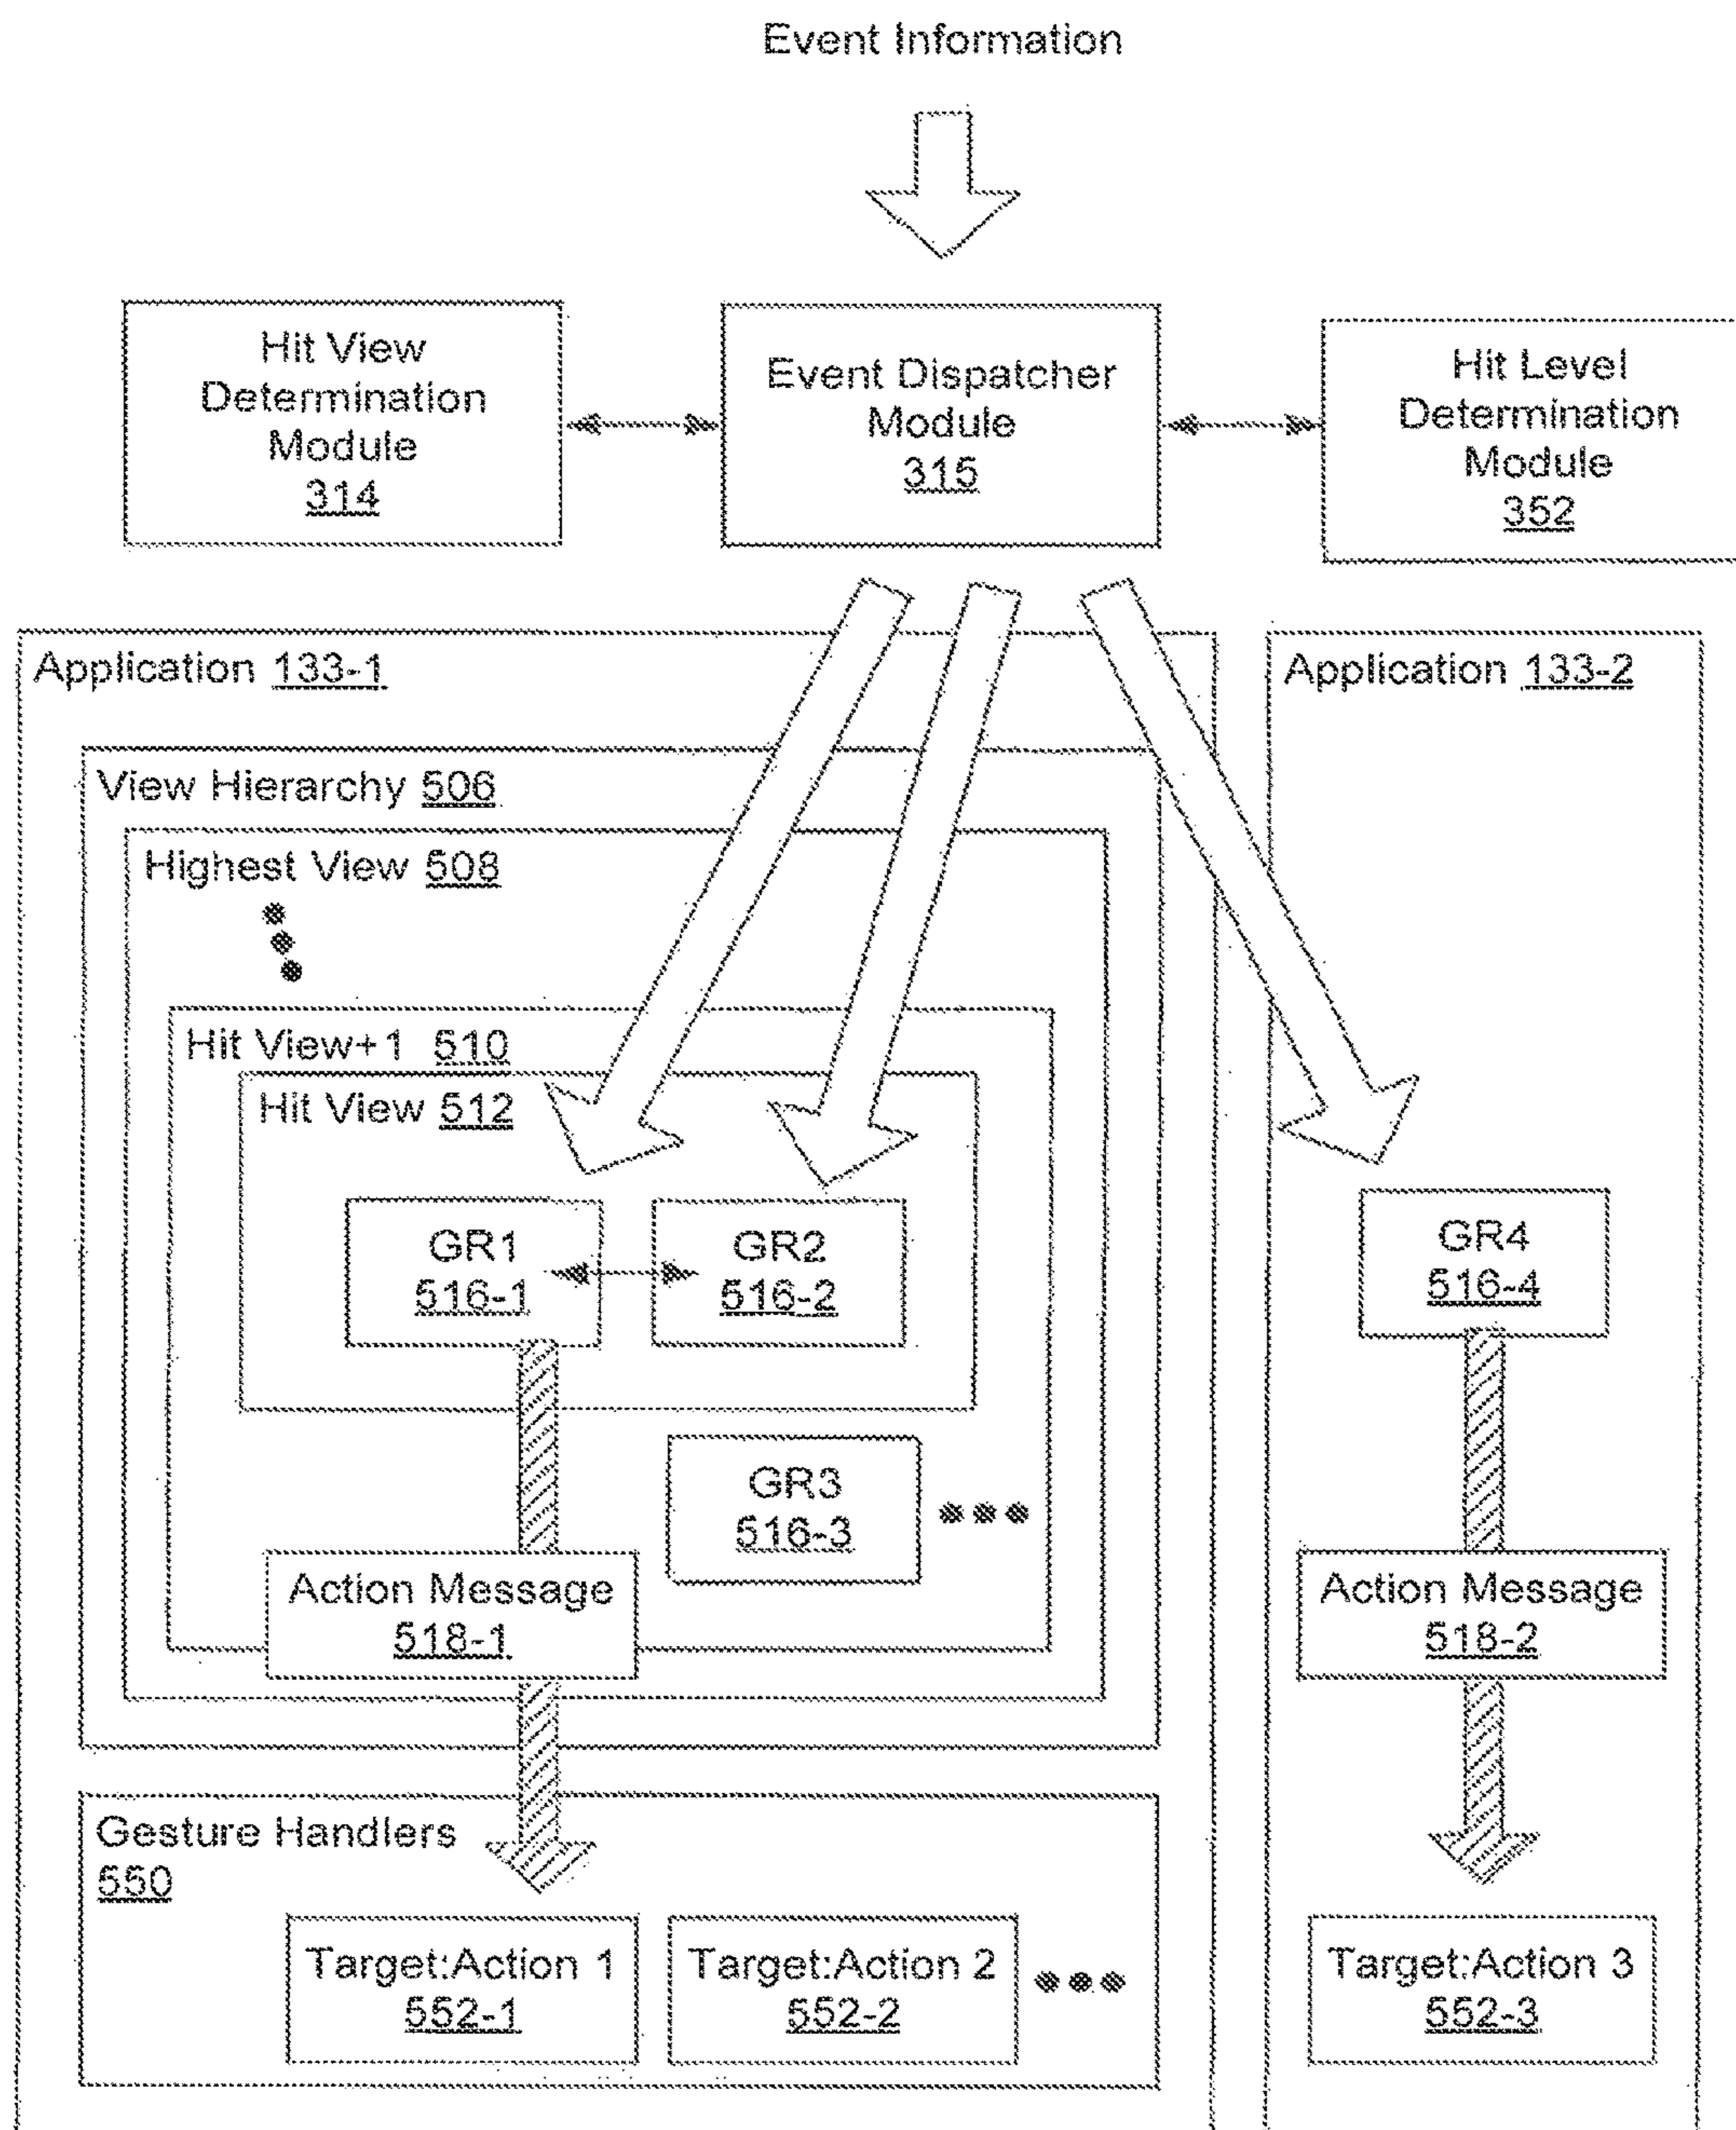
Event Information

Hit View Determination Module 314

Event Dispatcher Module 315

Hit Level Determination Module 352

Application 133-1

View Hierarchy 506

Highest View 508

Hit View+1 510

Hit View 512

GR1 516-1

GR2 516-2

GR3 516-3

Action Message 518-1

Gesture Handlers 550

Target:Action 1 552-1

Target:Action 2 552-2

Application 133-2

GR4 516-4

Action Message 518-2

Target:Action 3 552-3